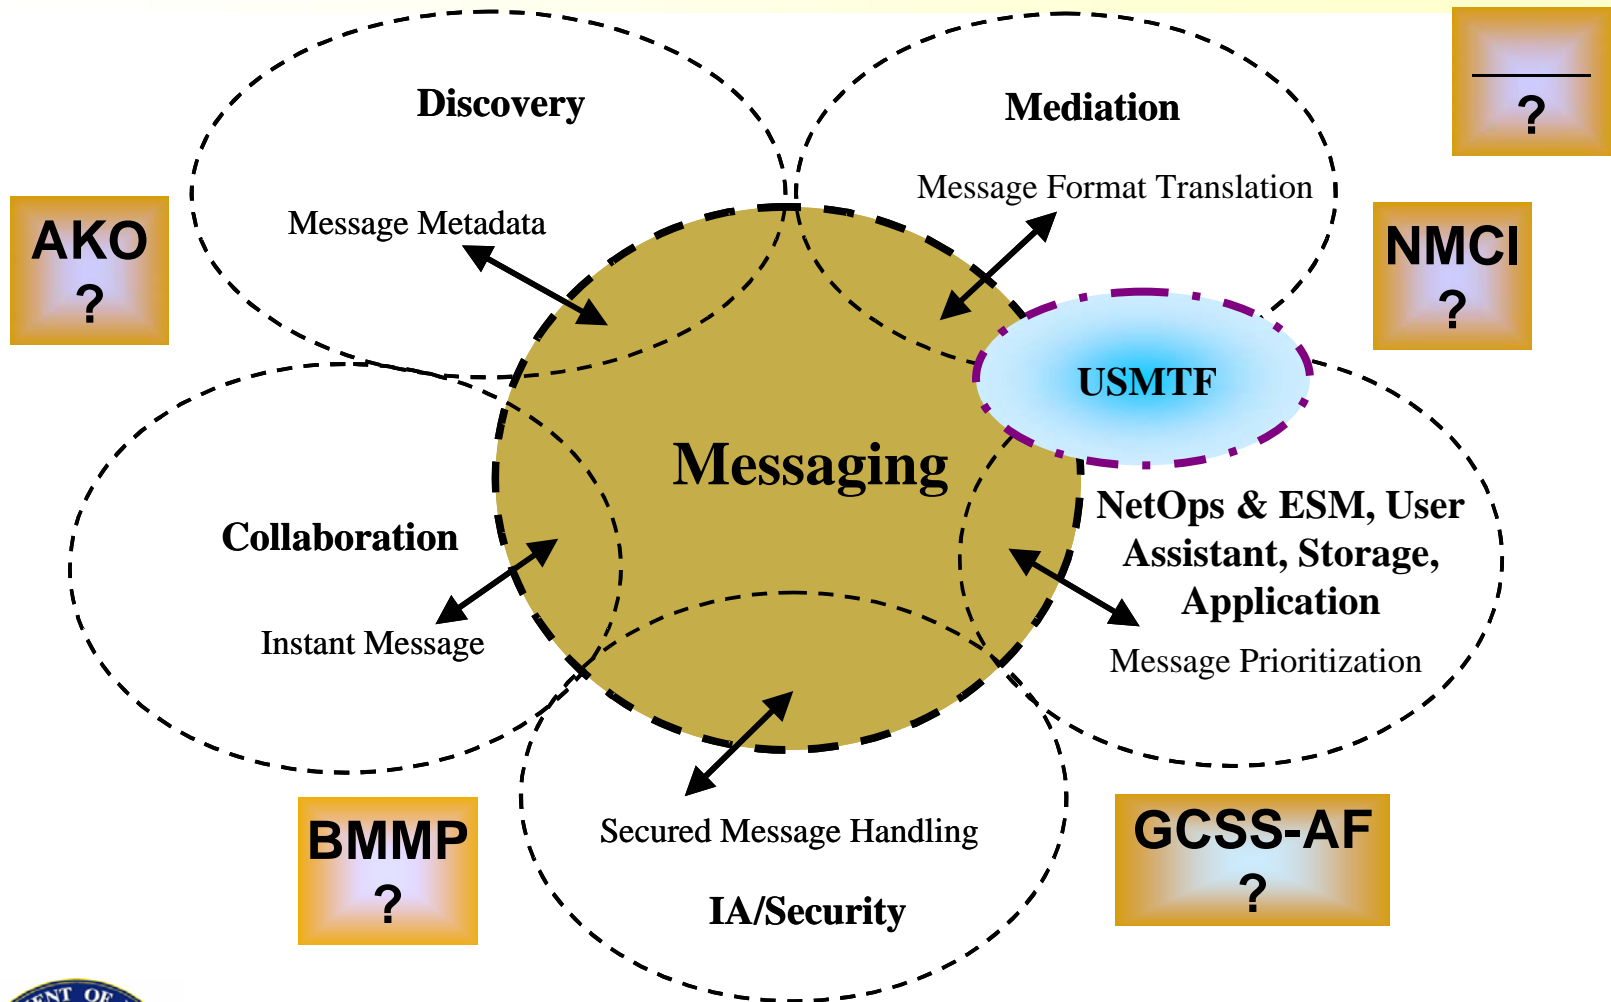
Discovery

Message Metadata

Mediation

Message Format Translation

?

AKO
?

NMCI
?

USMTF

Messaging

Collaboration

Instant Message

NetOps & ESM, User Assistant, Storage, Application

Message Prioritization

Secured Message Handling

IA/Security

BMMP
?

GCSS-AF
?